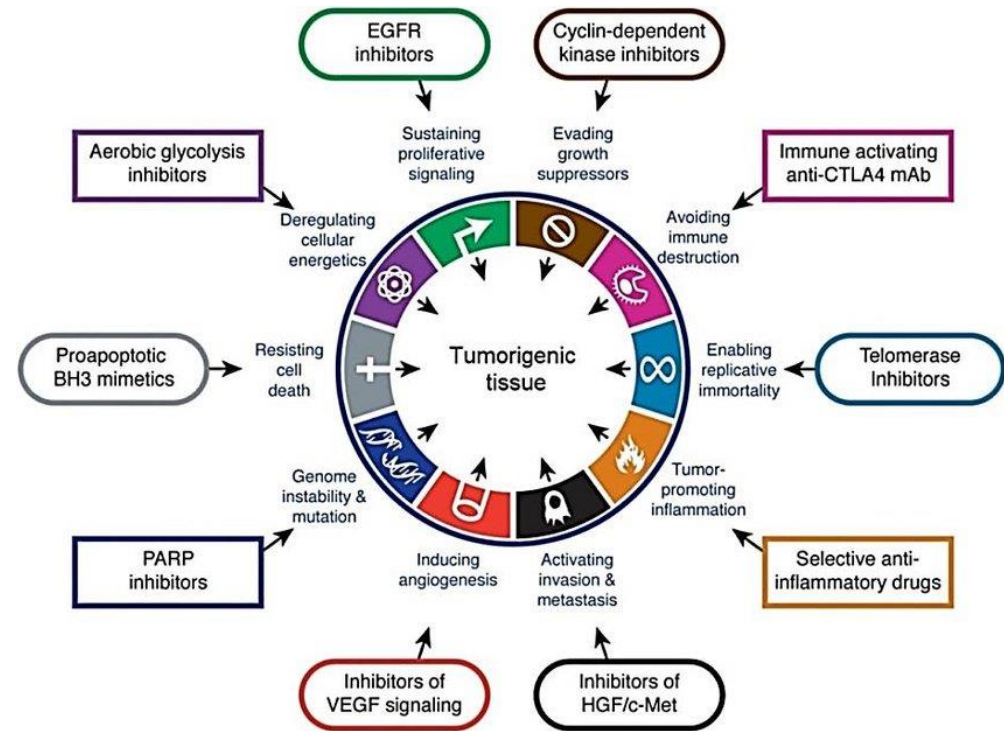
EGFR inhibitors

Cyclin-dependent kinase inhibitors

Sustaining proliferative signaling

Evading growth suppressors

Aerobic glycolysis inhibitors

Immune activating anti-CTLA4 mAb

Deregulating cellular energetics

Avoiding immune destruction

Proapoptotic BH3 mimetics

Resisting cell death

Tumorigenic tissue

Enabling replicative immortality

Telomerase Inhibitors

Genome instability & mutation

Tumor-promoting inflammation

PARP inhibitors

Inducing angiogenesis

Activating invasion & metastasis

Selective anti-inflammatory drugs

Inhibitors of VEGF signaling

Inhibitors of HGF/c-Met